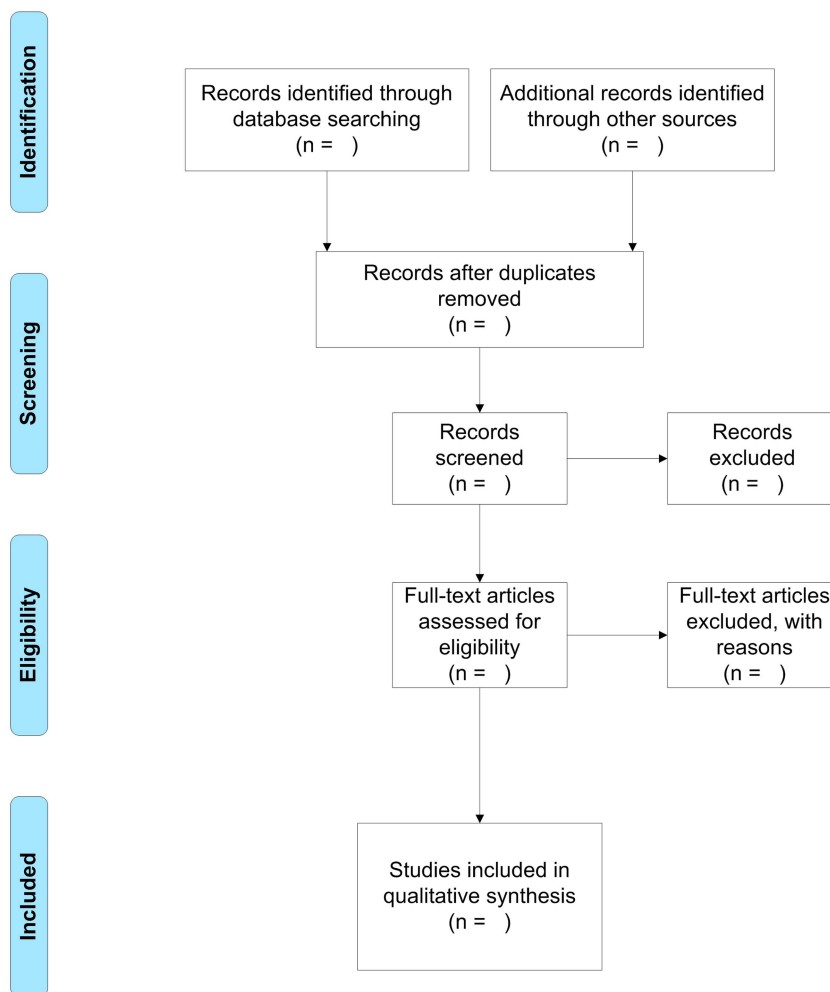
Identification

Records identified through database searching
(n = )

Additional records identified through other sources
(n = )

Records after duplicates removed
(n = )

Screening

Records screened
(n = )

Records excluded
(n = )

Eligibility

Full-text articles assessed for eligibility
(n = )

Full-text articles excluded, with reasons
(n = )

Included

Studies included in qualitative synthesis
(n = )